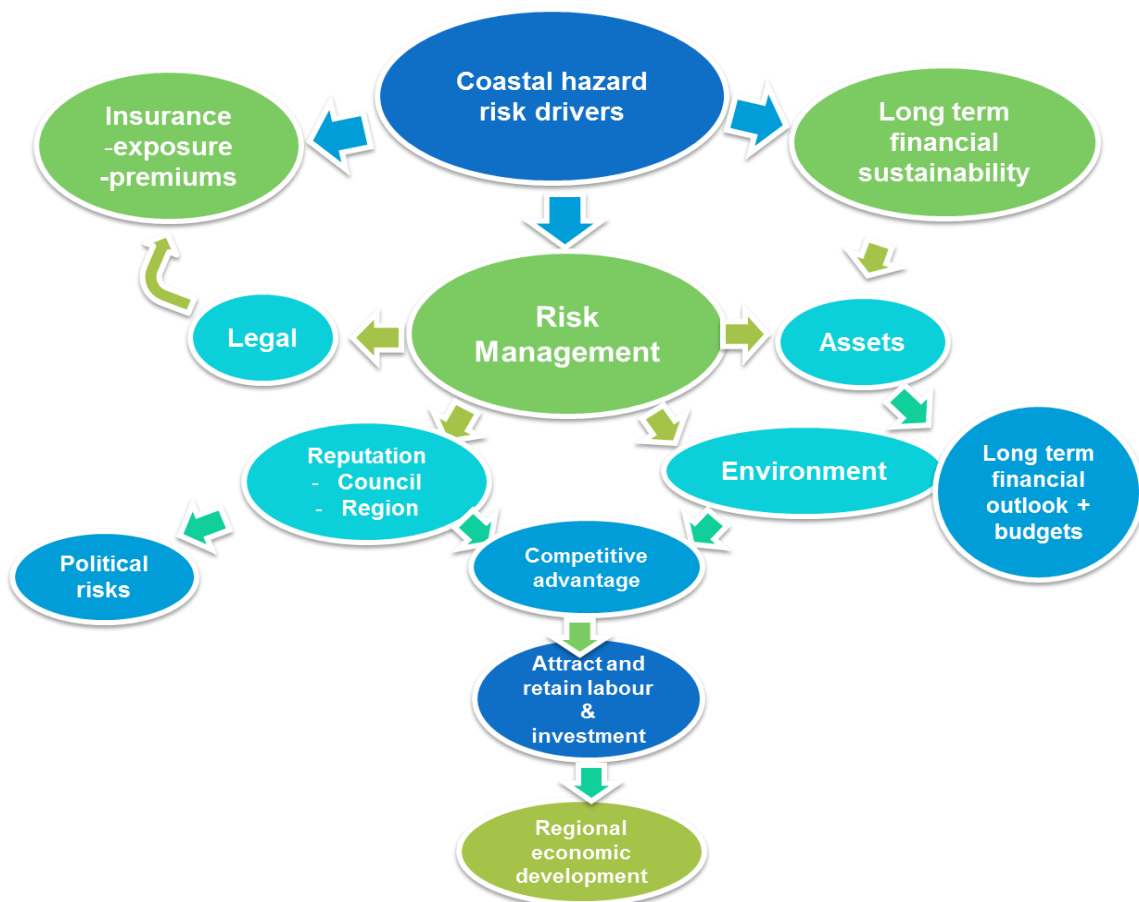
Coastal hazard risk drivers

Insurance
-exposure
-premiums

Long term financial sustainability

Risk Management

Legal

Assets

Reputation
- Council
- Region

Environment

Long term financial outlook + budgets

Political risks

Competitive advantage

Attract and retain labour & investment

Regional economic development